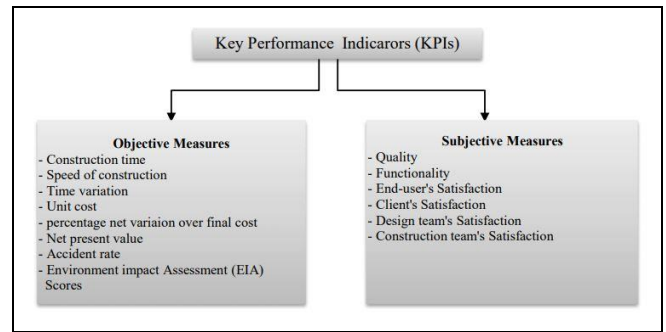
Key Performance Indicarors (KPIs)

Objective Measures
- Construction time
- Speed of construction
- Time variation
- Unit cost
- percentage net variaion over final cost
- Net present value
- Accident rate
- Environment impact Assessment (EIA) Scores

Subjective Measures
- Quality
- Functionality
- End-user's Satisfaction
- Client's Satisfaction
- Design team's Satisfaction
- Construction team's Satisfaction